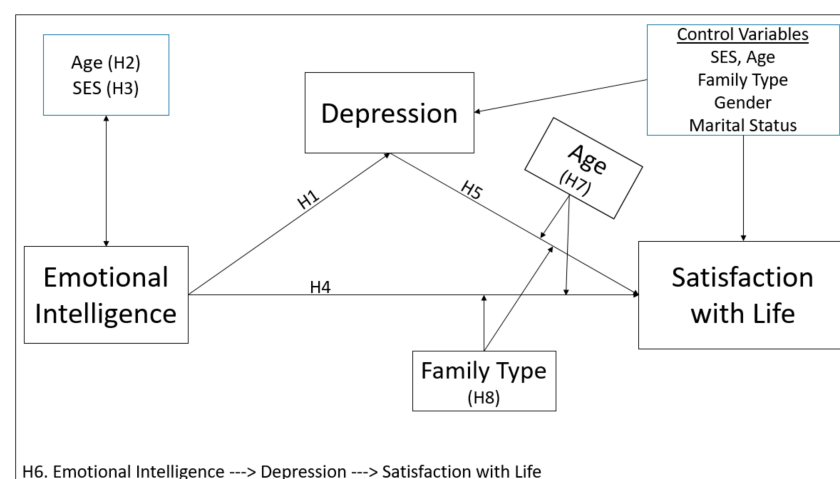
Age (H2)
SES (H3)

Depression

Control Variables
SES, Age
Family Type
Gender
Marital Status

Age
(H7)

H1

H5

Emotional Intelligence

H4

Satisfaction with Life

Family Type
(H8)

H6. Emotional Intelligence ---> Depression ---> Satisfaction with Life